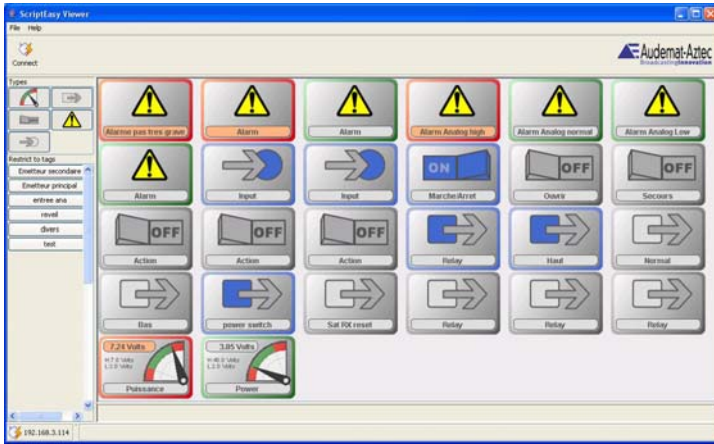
ScriptEasy Viewer
File Help
Connect
Audemat-Aztec
BroadcastingInnovation
Types
Restrict to tags
Emetteur secondaire
Emetteur principal
entree ana
reveil
divers
test
Alarme pas tres grave
Alarm
Alarm
Alarm Analog high
Alarm Analog normal
Alarm Analog Low
Alarm
Input
Input
ON
Marche/Arret
OFF
Ouvrir
OFF
Secours
OFF
Action
OFF
Action
OFF
Action
Relay
Haut
Normal
Bas
power switch
Sat RX reset
Relay
Relay
Relay
7.24 Volts
H:7.0 Volts
L:2.0 Volts
Puissance
3.85 Volts
H:40.0 Volts
L:2.0 Volts
Power
192.168.3.114